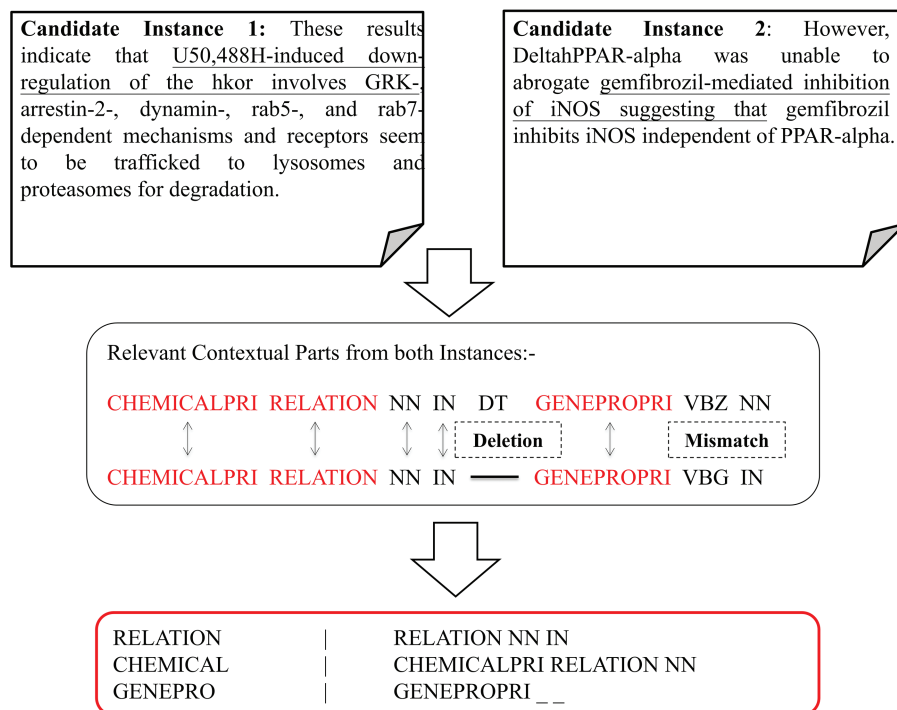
**Candidate Instance 1:** These results indicate that U50,488H-induced down-regulation of the hkor involves GRK-, arrestin-2-, dynamin-, rab5-, and rab7-dependent mechanisms and receptors seem to be trafficked to lysosomes and proteasomes for degradation.

**Candidate Instance 2**: However, DeltahPPAR-alpha was unable to abrogate gemfibrozil-mediated inhibition of iNOS suggesting that gemfibrozil inhibits iNOS independent of PPAR-alpha.

Relevant Contextual Parts from both Instances:-

CHEMICALPRI RELATION NN IN DT GENEPROPRI VBZ NN

Deletion

Mismatch

CHEMICALPRI RELATION NN IN — GENEPROPRI VBG IN

| | |
|---|---|
| RELATION | RELATION NN IN |
| CHEMICAL | CHEMICALPRI RELATION NN |
| GENEPRO | GENEPROPRI _ _ |